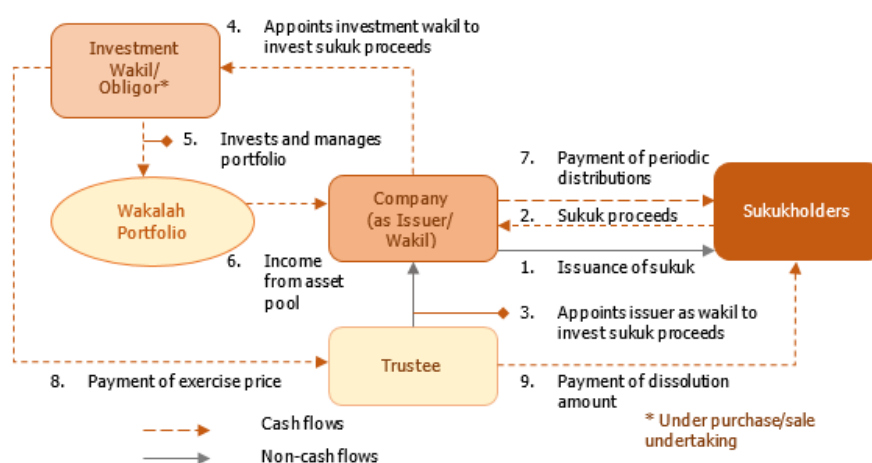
Investment Wakil/ Obligor*

4. Appoints investment wakil to invest sukuk proceeds

5. Invests and manages portfolio

Wakalah Portfolio

Company (as Issuer/ Wakil)

7. Payment of periodic distributions

2. Sukuk proceeds

Sukukholders

1. Issuance of sukuk

6. Income from asset pool

3. Appoints issuer as wakil to invest sukuk proceeds

Trustee

8. Payment of exercise price

9. Payment of dissolution amount

Cash flows

Non-cash flows

* Under purchase/sale undertaking